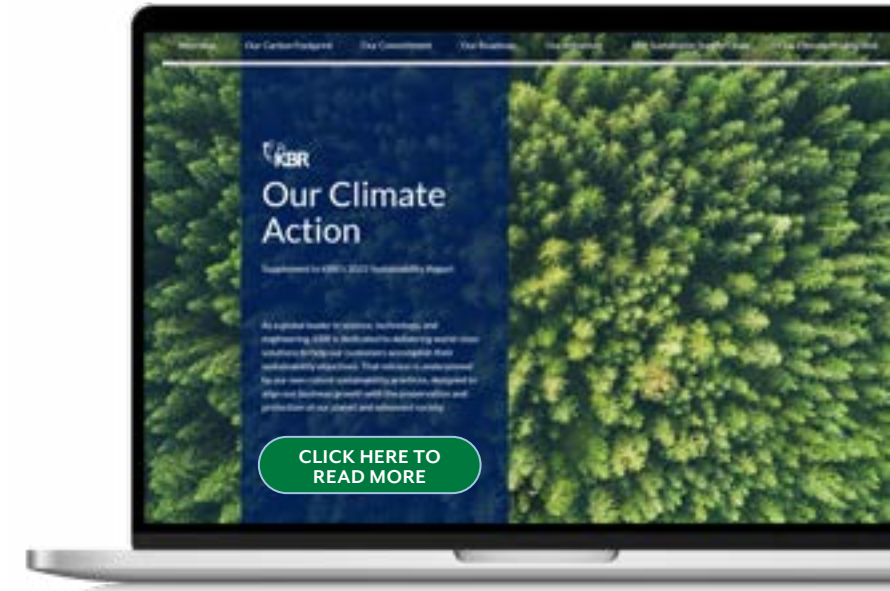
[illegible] Our Carbon Footprint Our Commitment Our Roadmap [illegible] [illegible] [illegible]

KBR

Our Climate Action

Supplement to KBR's 2022 Sustainability Report

As a global leader in science, technology and engineering, KBR is dedicated to delivering world-class solutions to help our customers accomplish their sustainability objectives. That mission is underscored by our own robust sustainability practices, designed to align our business growth with the preservation and protection of our planet and advanced society.

CLICK HERE TO READ MORE